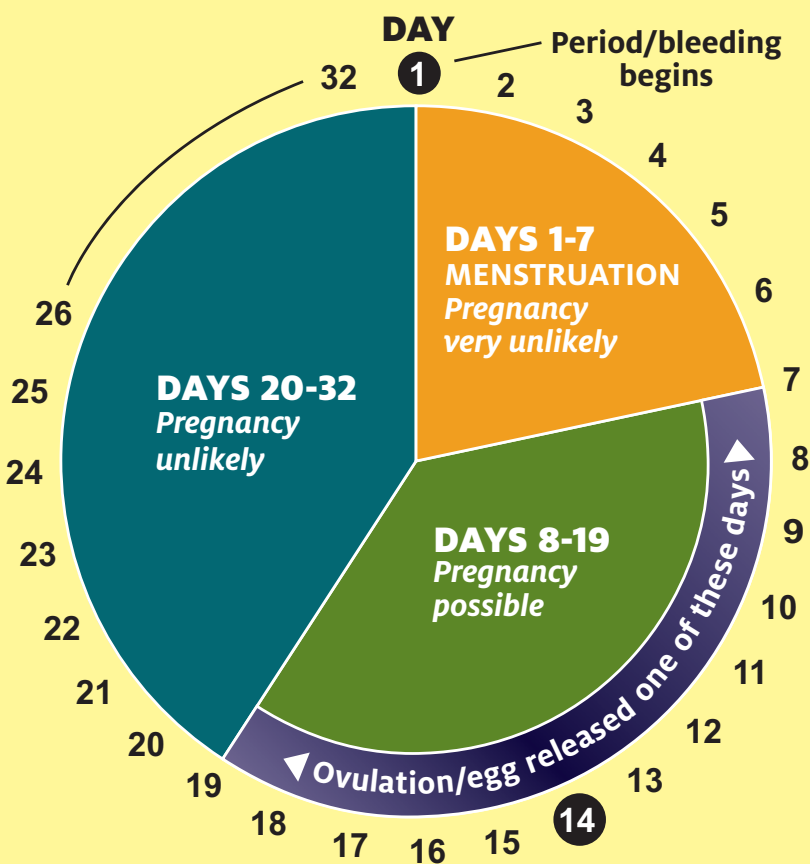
DAY

1

Period/bleeding begins

2
3
4
5
6
7
8
9
10
11
12
13
14
15
16
17
18
19
20
21
22
23
24
25
26
32

DAYS 1-7
MENSTRUATION
Pregnancy very unlikely

DAYS 8-19
Pregnancy possible

DAYS 20-32
Pregnancy unlikely

Ovulation/egg released one of these days